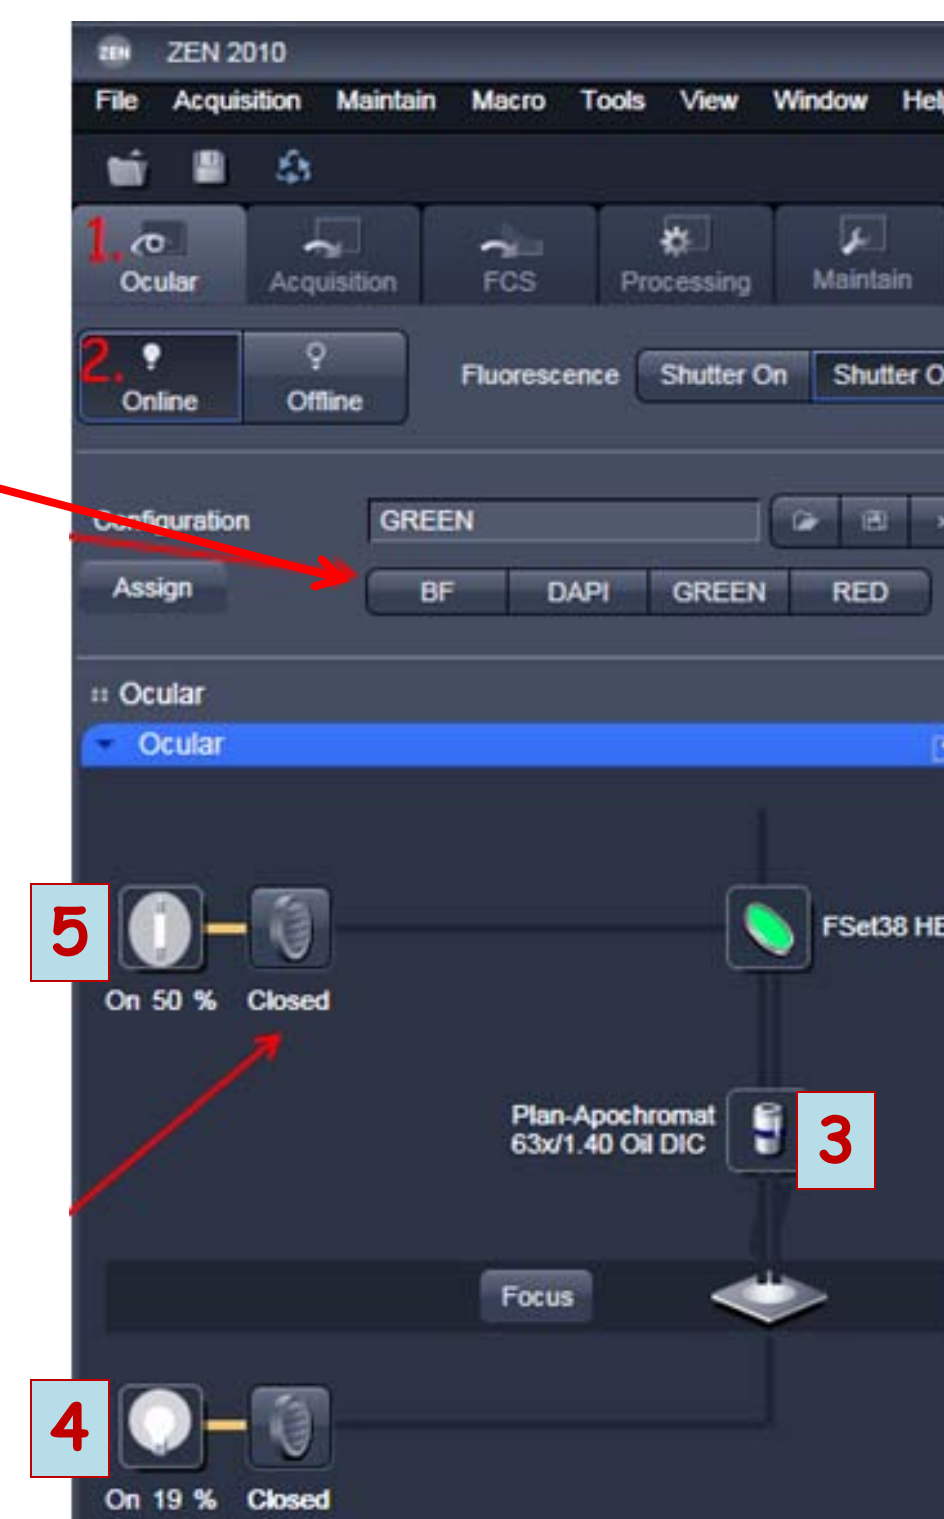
ZEN ZEN 2010

File Acquisition Maintain Macro Tools View Window Hel

1. Ocular Acquisition FCS Processing Maintain

2. Online Offline

Fluorescence Shutter On Shutter O

Configuration GREEN

Assign

BF DAPI GREEN RED

Ocular

Ocular

5

On 50 % Closed

FSet38 HE

Plan-Apochromat 63x/1.40 Oil DIC

3

Focus

4

On 19 % Closed